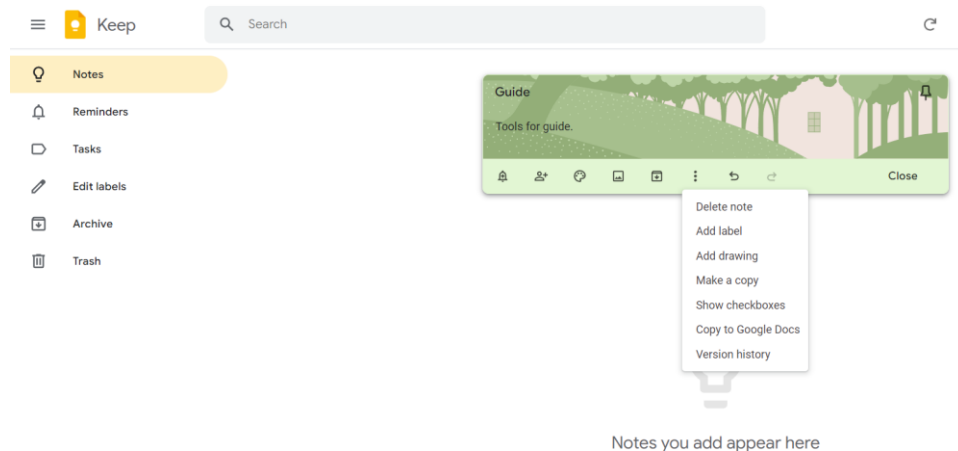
Keep

Search

Notes
Reminders
Tasks
Edit labels
Archive
Trash

Guide

Tools for guide.

Close

Delete note
Add label
Add drawing
Make a copy
Show checkboxes
Copy to Google Docs
Version history

Notes you add appear here